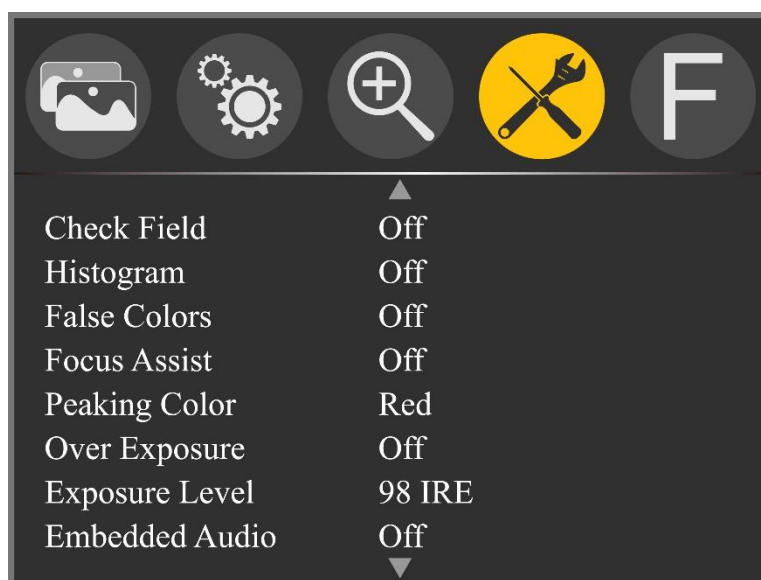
F

| | |
|---|---|
| Check Field | Off |
| Histogram | Off |
| False Colors | Off |
| Focus Assist | Off |
| Peaking Color | Red |
| Over Exposure | Off |
| Exposure Level | 98 IRE |
| Embedded Audio | Off |